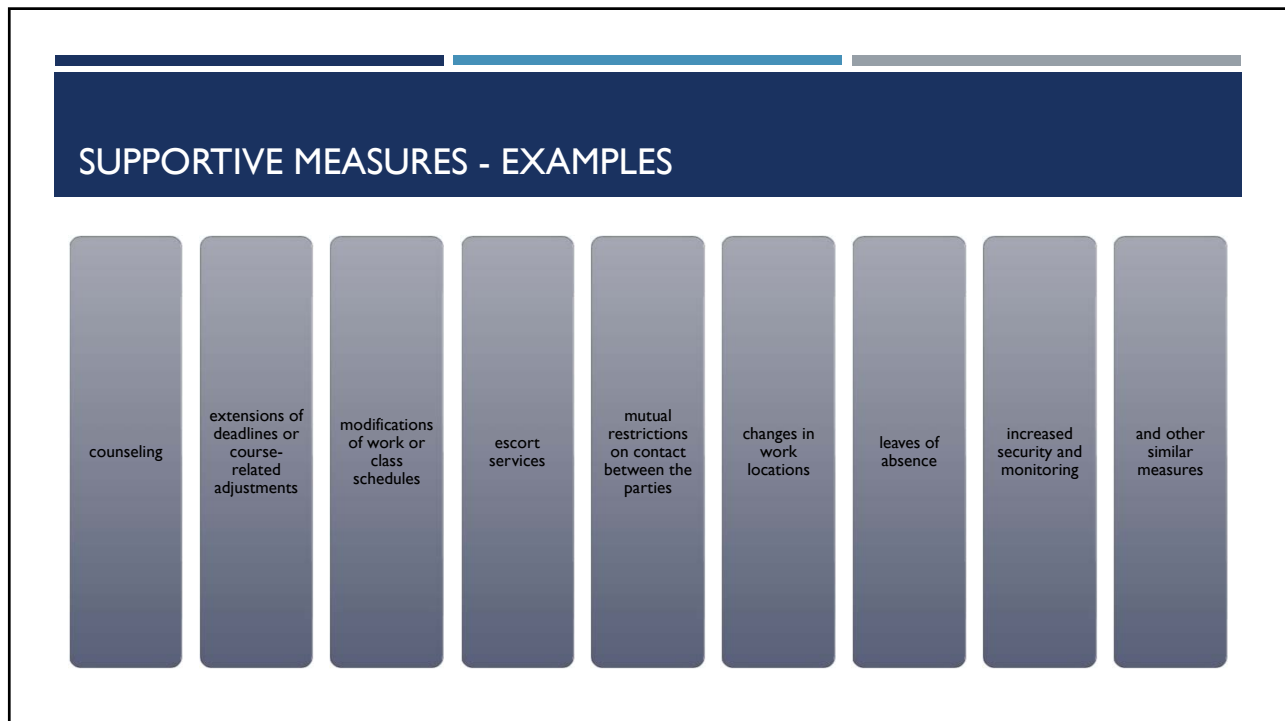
SUPPORTIVE MEASURES - EXAMPLES

counseling

extensions of deadlines or course-related adjustments

modifications of work or class schedules

escort services

mutual restrictions on contact between the parties

changes in work locations

leaves of absence

increased security and monitoring

and other similar measures